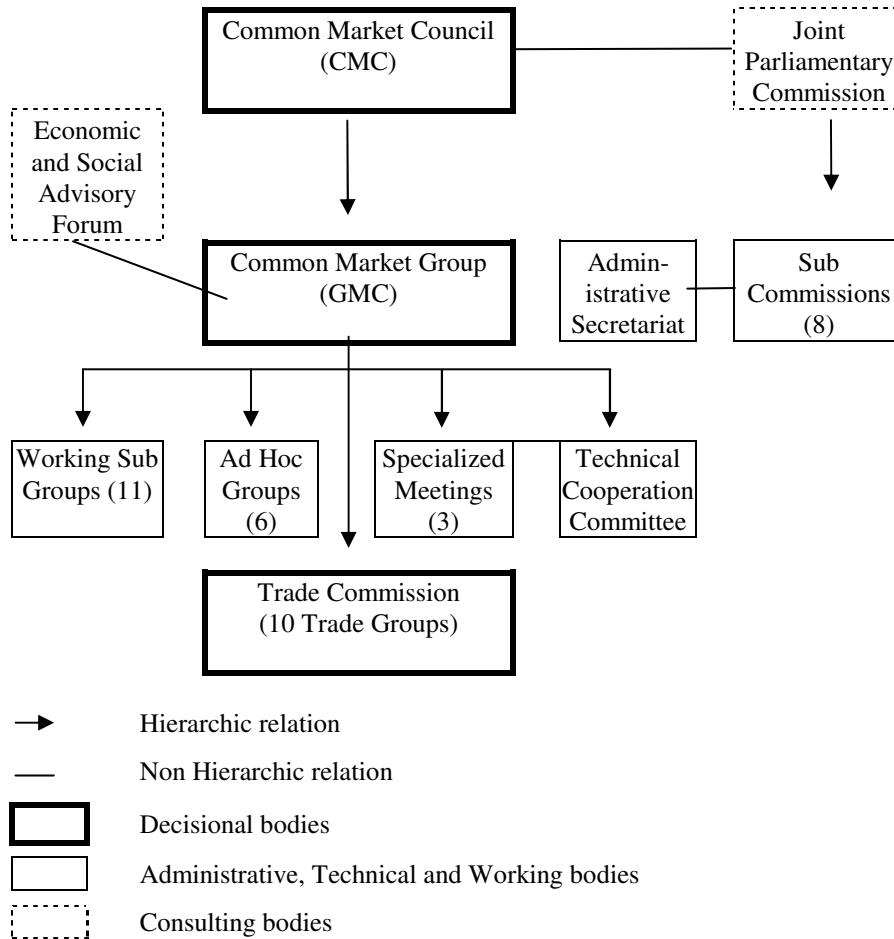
Common Market Council (CMC)

Joint Parliamentary Commission

Economic and Social Advisory Forum

Common Market Group (GMC)

Administrative Secretariat

Sub Commissions (8)

Working Sub Groups (11)

Ad Hoc Groups (6)

Specialized Meetings (3)

Technical Cooperation Committee

Trade Commission (10 Trade Groups)

Hierarchic relation

Non Hierarchic relation

Decisional bodies

Administrative, Technical and Working bodies

Consulting bodies